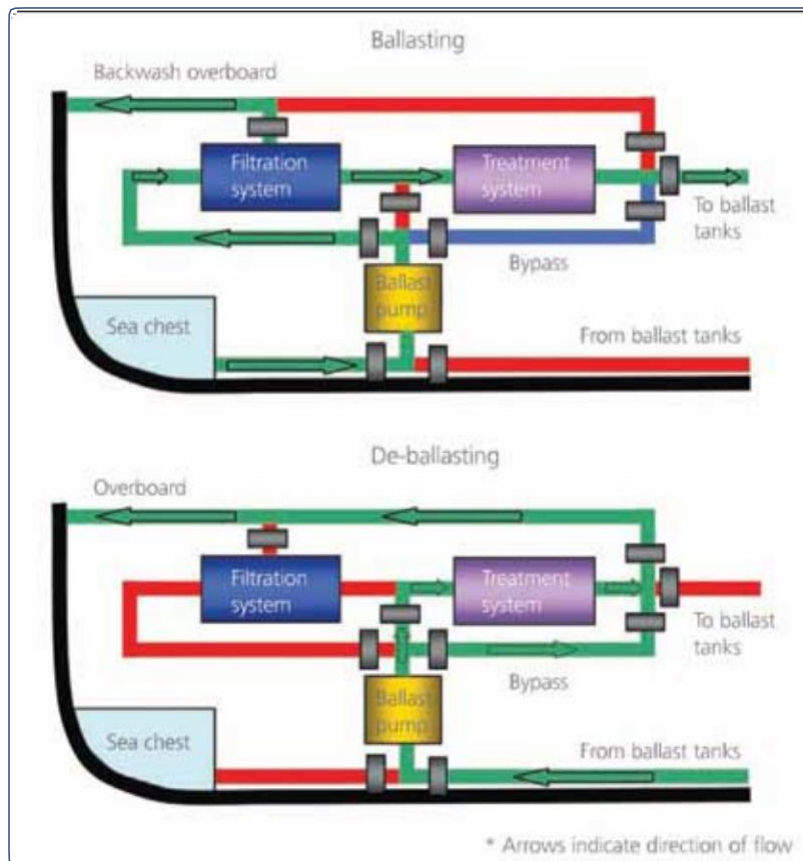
Ballasting

Backwash overboard

Filtration system

Treatment system

To ballast tanks

Bypass

Ballast pump

Sea chest

From ballast tanks

De-ballasting

Overboard

Filtration system

Treatment system

To ballast tanks

Bypass

Ballast pump

Sea chest

From ballast tanks

* Arrows indicate direction of flow